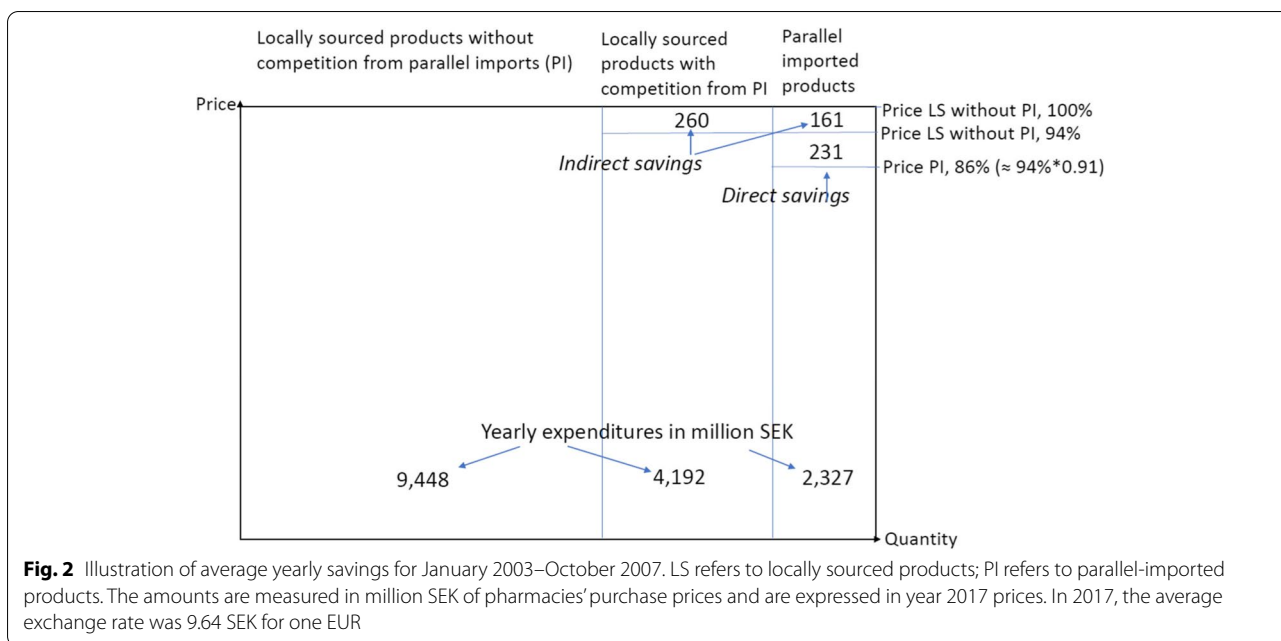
Locally sourced products without competition from parallel imports (PI)

Locally sourced products with competition from PI

Parallel imported products

Price

260

161

231

Price LS without PI, 100%

Price LS without PI, 94%

Price PI, 86% (≈ 94%*0.91)

Indirect savings

Direct savings

Yearly expenditures in million SEK

9,448

4,192

2,327

Quantity

**Fig. 2** Illustration of average yearly savings for January 2003–October 2007. LS refers to locally sourced products; PI refers to parallel-imported products. The amounts are measured in million SEK of pharmacies' purchase prices and are expressed in year 2017 prices. In 2017, the average exchange rate was 9.64 SEK for one EUR